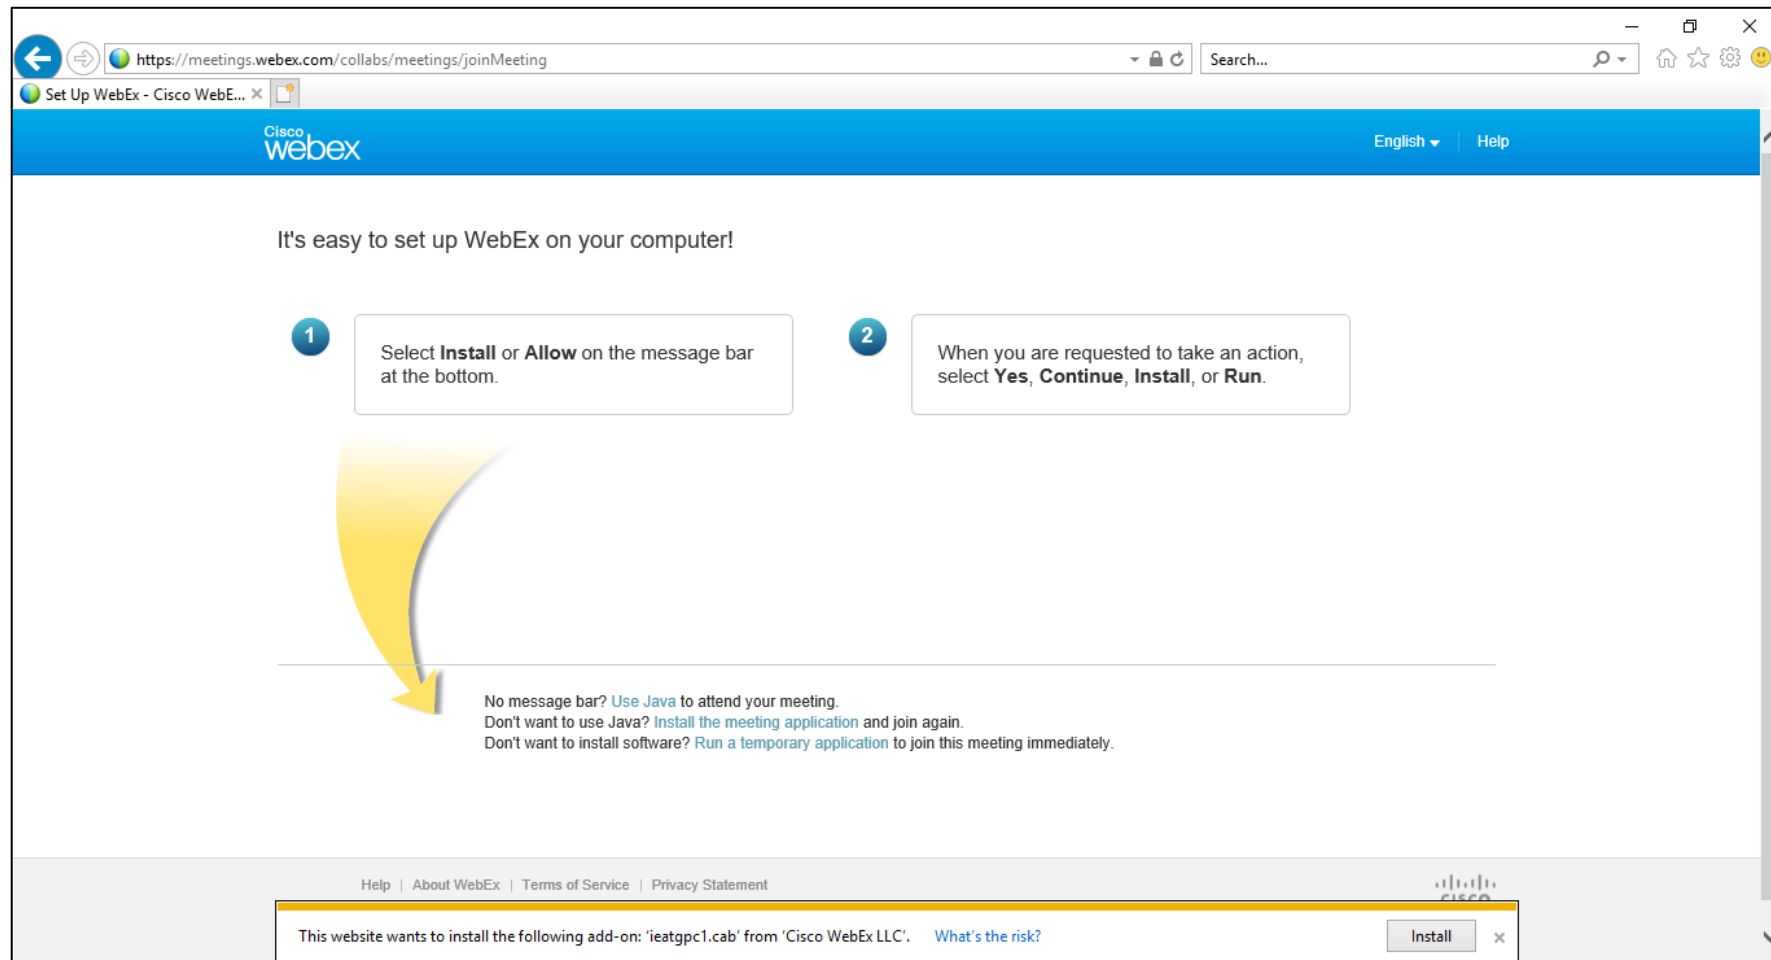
https://meetings.webex.com/collabs/meetings/joinMeeting

Search...

Set Up WebEx - Cisco WebE... ×

Cisco webex

English ▾ | Help

It's easy to set up WebEx on your computer!

1

Select **Install** or **Allow** on the message bar at the bottom.

2

When you are requested to take an action, select **Yes**, **Continue**, **Install**, or **Run**.

No message bar? Use Java to attend your meeting.
Don't want to use Java? Install the meeting application and join again.
Don't want to install software? Run a temporary application to join this meeting immediately.

Help | About WebEx | Terms of Service | Privacy Statement

This website wants to install the following add-on: 'ieatgpc1.cab' from 'Cisco WebEx LLC'. What's the risk?

Install

×